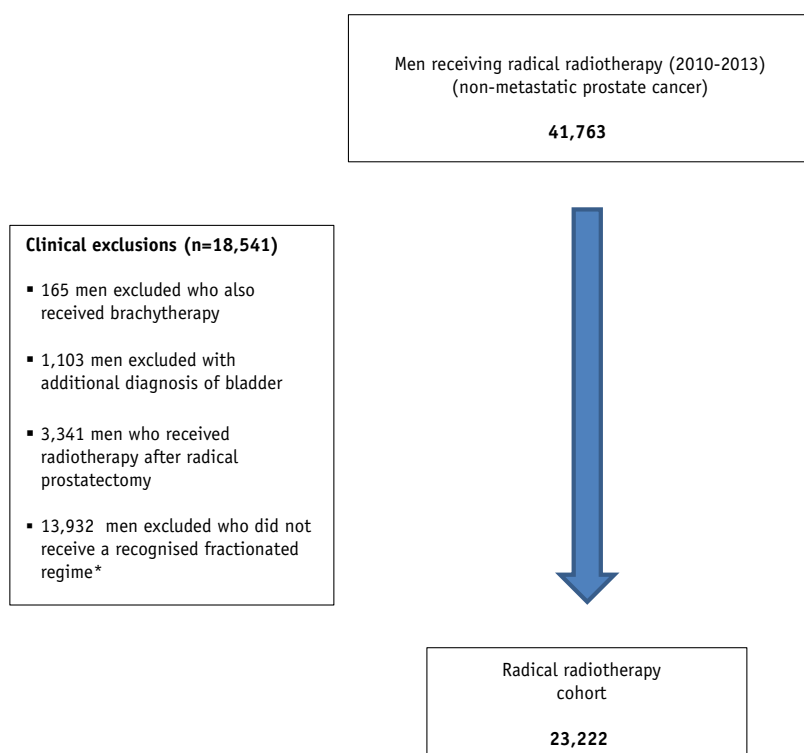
Men receiving radical radiotherapy (2010-2013) (non-metastatic prostate cancer)

41,763

Clinical exclusions (n=18,541)

- 165 men excluded who also received brachytherapy
- 1,103 men excluded with additional diagnosis of bladder
- 3,341 men who received radiotherapy after radical prostatectomy
- 13,932 men excluded who did not receive a recognised fractionated regime*

Radical radiotherapy cohort

23,222